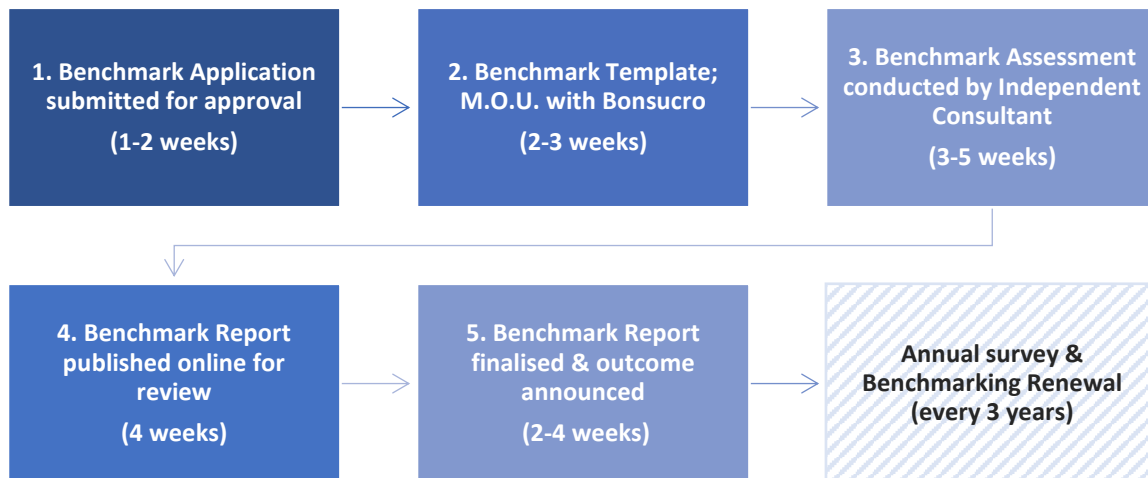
1. Benchmark Application submitted for approval

(1-2 weeks)

2. Benchmark Template; M.O.U. with Bonsucro

(2-3 weeks)

3. Benchmark Assessment conducted by Independent Consultant

(3-5 weeks)

4. Benchmark Report published online for review

(4 weeks)

5. Benchmark Report finalised & outcome announced

(2-4 weeks)

Annual survey & Benchmarking Renewal (every 3 years)